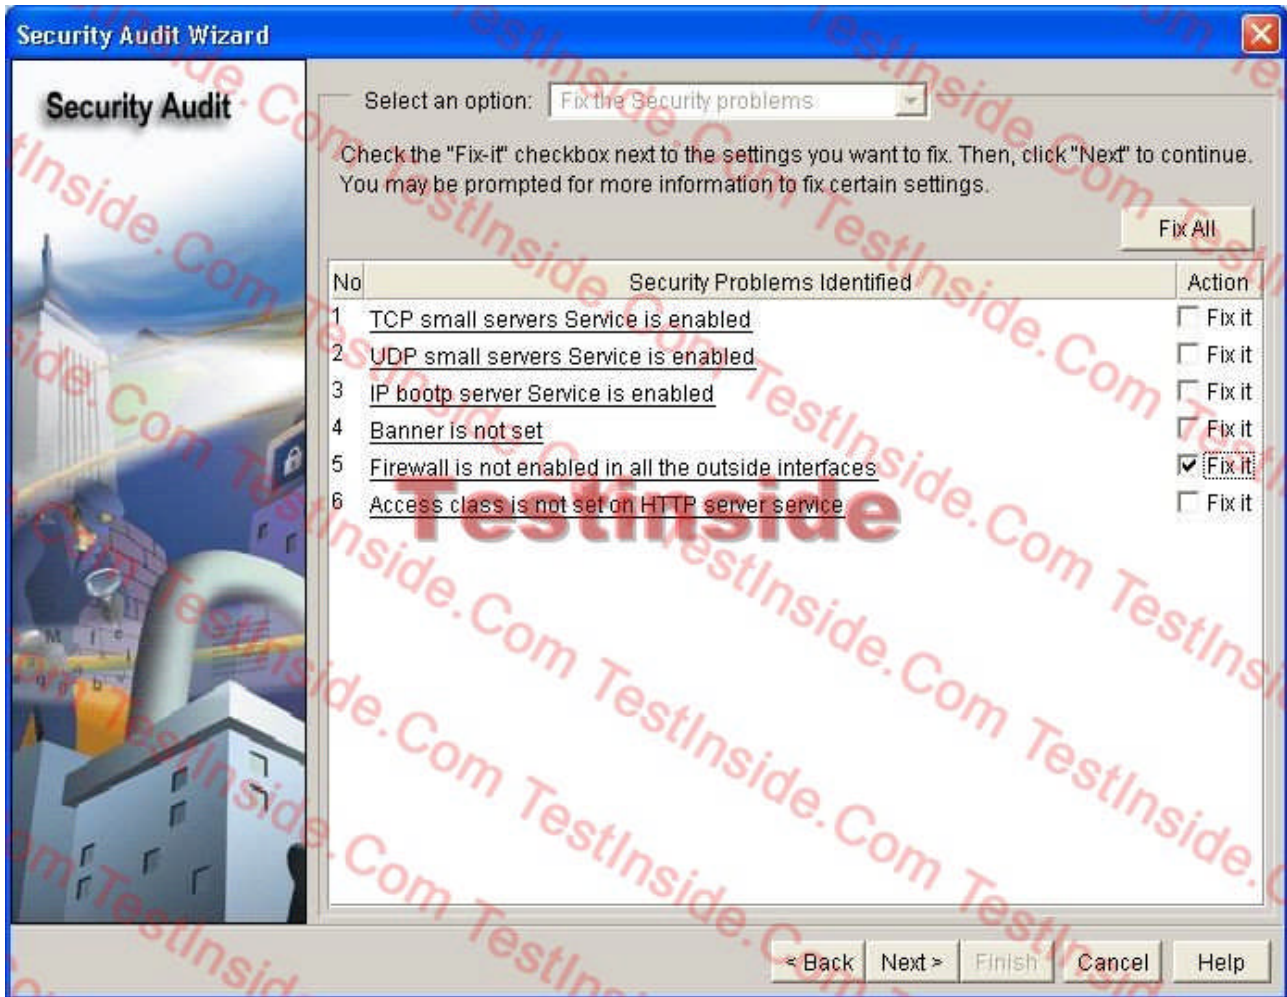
Security Audit Wizard

Security Audit

Select an option: Fix the Security problems

Check the "Fix-it" checkbox next to the settings you want to fix. Then, click "Next" to continue. You may be prompted for more information to fix certain settings.

Fix All

| No | Security Problems Identified | Action |
|---|---|---|
| 1 | TCP small servers Service is enabled | Fix it |
| 2 | UDP small servers Service is enabled | Fix it |
| 3 | IP bootp server Service is enabled | Fix it |
| 4 | Banner is not set | Fix it |
| 5 | Firewall is not enabled in all the outside interfaces | Fix it |
| 6 | Access class is not set on HTTP server service | Fix it |

TestInside

< Back Next > Finish Cancel Help